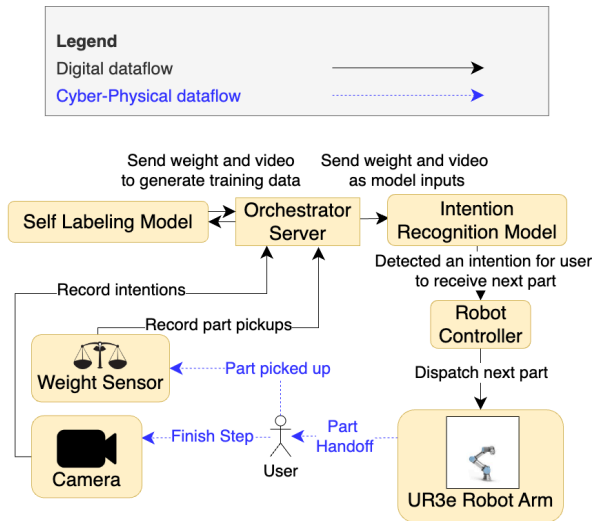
Legend
Digital dataflow
Cyber-Physical dataflow

Send weight and video to generate training data

Send weight and video as model inputs

Self Labeling Model

Orchestrator Server

Intention Recognition Model

Detected an intention for user to receive next part

Record intentions

Robot Controller

Record part pickups

Weight Sensor

Part picked up

Dispatch next part

Finish Step

Part Handoff

Camera

User

UR3e Robot Arm